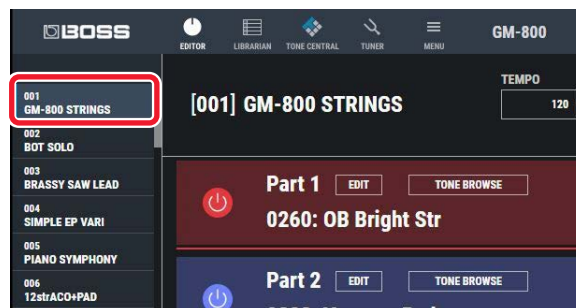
BOSS

EDITOR LIBRARIAN TONE CENTRAL TUNER MENU

GM-800

001
GM-800 STRINGS

002
BOT SOLO

003
BRASSY SAW LEAD

004
SIMPLE EP VARI

005
PIANO SYMPHONY

006
12strACO+PAD

[001] GM-800 STRINGS

TEMPO
120

Part 1 EDIT TONE BROWSE
0260: OB Bright Str

Part 2 EDIT TONE BROWSE
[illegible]